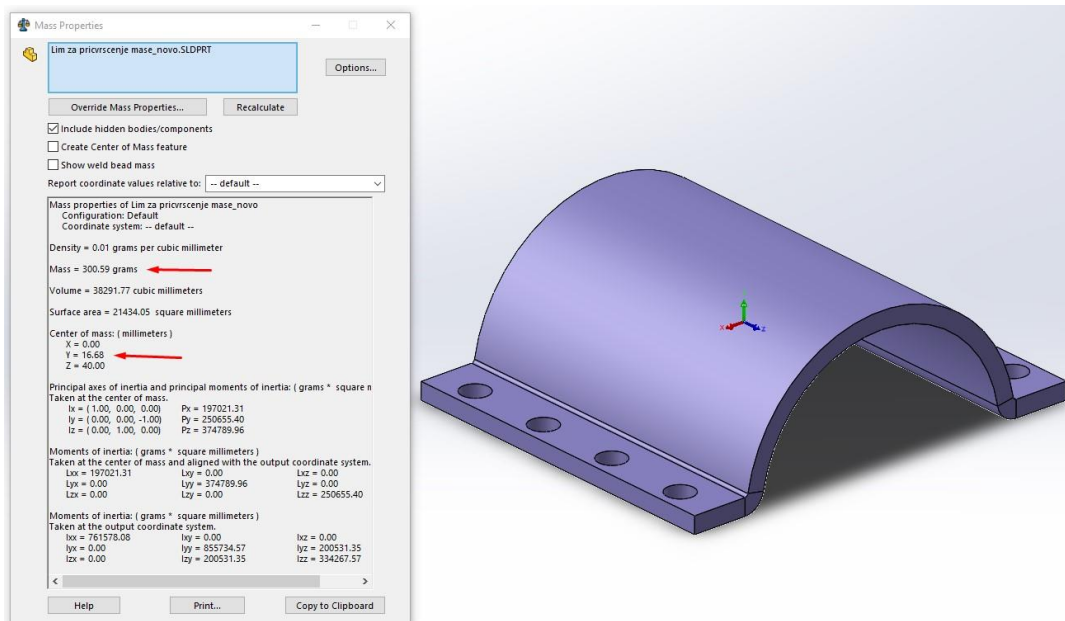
Mass Properties

Lim za pricvrscenje mase_novo.SLDPRT

Options...

Override Mass Properties...

Recalculate

Include hidden bodies/components

Create Center of Mass feature

Show weld bead mass

Report coordinate values relative to: -- default --

Mass properties of Lim za pricvrscenje mase_novo
Configuration: Default
Coordinate system: -- default --

Density = 0.01 grams per cubic millimeter

Mass = 300.59 grams

Volume = 38291.77 cubic millimeters

Surface area = 21434.05 square millimeters

Center of mass: ( millimeters )
X = 0.00
Y = 16.68
Z = 40.00

Principal axes of inertia and principal moments of inertia: ( grams * square m
Taken at the center of mass.
Ix = ( 1.00, 0.00, 0.00) Px = 197021.31
Iy = ( 0.00, 0.00, -1.00) Py = 250655.40
Iz = ( 0.00, 1.00, 0.00) Pz = 374789.96

Moments of inertia: ( grams * square millimeters )
Taken at the center of mass and aligned with the output coordinate system.
Lxx = 197021.31 Lxy = 0.00 Lxz = 0.00
Lyx = 0.00 Lyy = 374789.96 Lyz = 0.00
Lzx = 0.00 Lzy = 0.00 Lzz = 250655.40

Moments of inertia: ( grams * square millimeters )
Taken at the output coordinate system.
Ixx = 761578.08 Ixy = 0.00 Ixz = 0.00
Iyx = 0.00 Iyy = 855734.57 Iyz = 200531.35
Izx = 0.00 Izy = 200531.35 Izz = 334267.57

Help

Print...

Copy to Clipboard

Y
X
Z